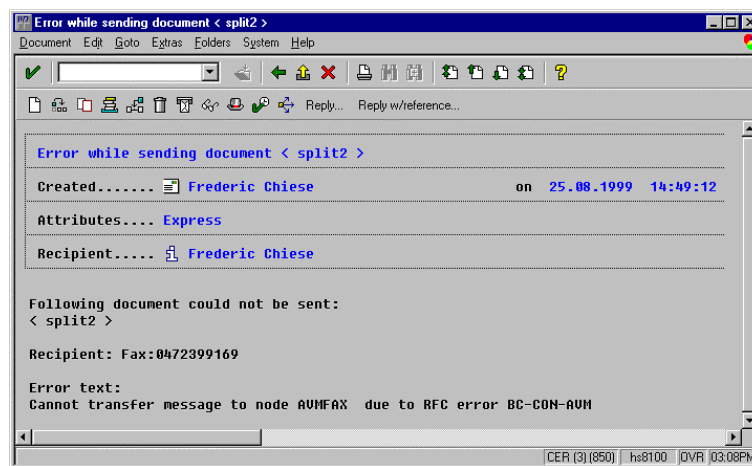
Error while sending document < split2 >

Document Edit Goto Extras Folders System Help

Reply... Reply w/reference...

Error while sending document < split2 >

Created....... Frederic Chiese on 25.08.1999 14:49:12

Attributes.... Express

Recipient..... Frederic Chiese

Following document could not be sent:
< split2 >

Recipient: Fax:0472399169

Error text:
Cannot transfer message to node AVMFAX due to RFC error BC-CON-AVM

CER (3) (850) hs8100 OVR 03:08PM